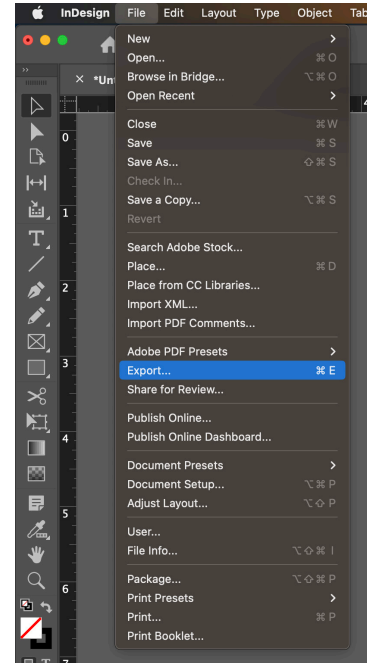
InDesign File Edit Layout Type Object Tab

× *Un

0
1
2
3
4
5
6
7

New
Open... ⌘O
Browse in Bridge... ⌥⌘O
Open Recent

Close ⌘W
Save ⌘S
Save As... ⇧⌘S
Check In...
Save a Copy... ⌥⌘S
Revert

Search Adobe Stock...
Place... ⌘D
Place from CC Libraries...
Import XML...
Import PDF Comments...

Adobe PDF Presets
Export... ⌘E
Share for Review...

Publish Online...
Publish Online Dashboard...

Document Presets
Document Setup... ⌥⌘P
Adjust Layout... ⌥⇧P

User...
File Info... ⌥⇧⌘I

Package... ⌥⇧⌘P
Print Presets
Print... ⌘P
Print Booklet...